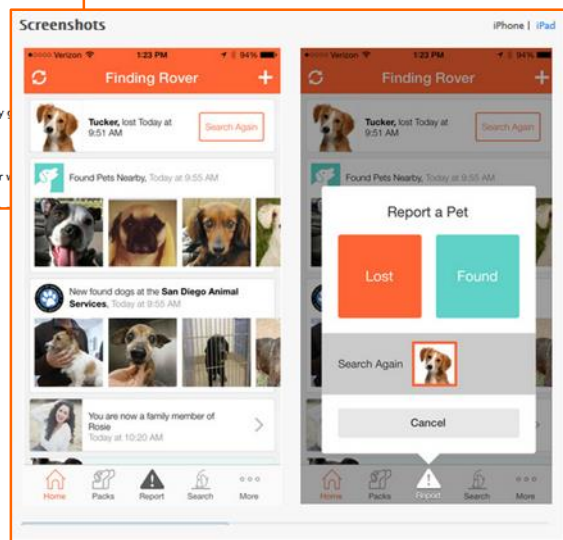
Screenshots

iPhone | iPad

y 9

r v

Verizon 1:23 PM 94%

Finding Rover

Tucker, lost Today at 9:51 AM

Search Again

Found Pets Nearby, Today at 9:55 AM

New found dogs at the San Diego Animal Services, Today at 9:55 AM

You are now a family member of Rosie
Today at 10:20 AM

Home Packs Report Search More

Verizon 1:23 PM 94%

Finding Rover

Tucker, lost Today at 9:51 AM

Search Again

Found Pets Nearby, Today at 9:55 AM

Report a Pet

Lost

Found

Search Again

Cancel

Home Packs Report Search More